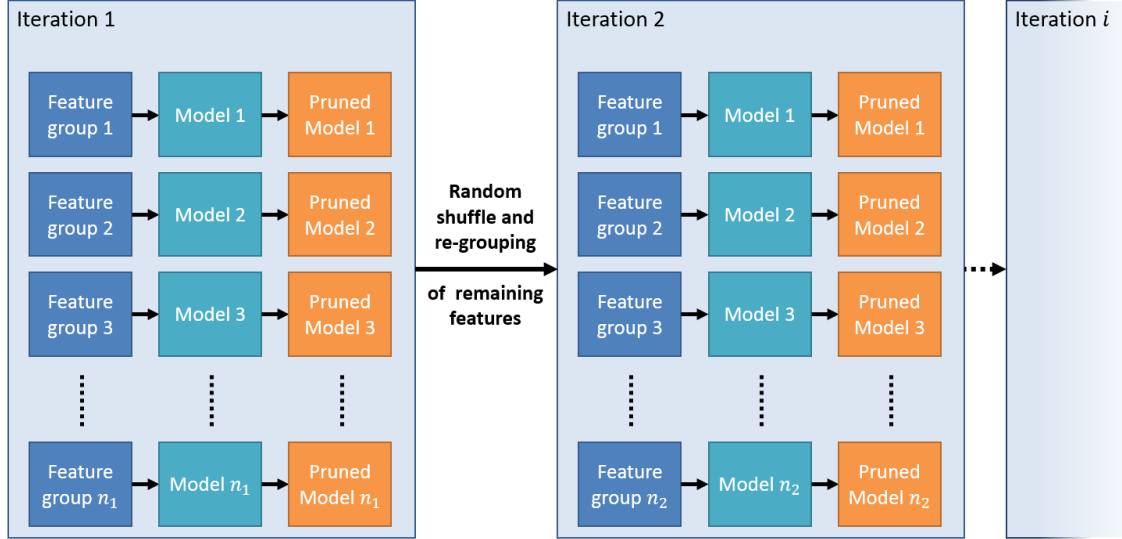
Iteration 1

Feature group 1
Model 1
Pruned Model 1

Feature group 2
Model 2
Pruned Model 2

Feature group 3
Model 3
Pruned Model 3

Feature group $n_1$
Model $n_1$
Pruned Model $n_1$

Random shuffle and re-grouping of remaining features

Iteration 2

Feature group 1
Model 1
Pruned Model 1

Feature group 2
Model 2
Pruned Model 2

Feature group 3
Model 3
Pruned Model 3

Feature group $n_2$
Model $n_2$
Pruned Model $n_2$

Iteration $i$